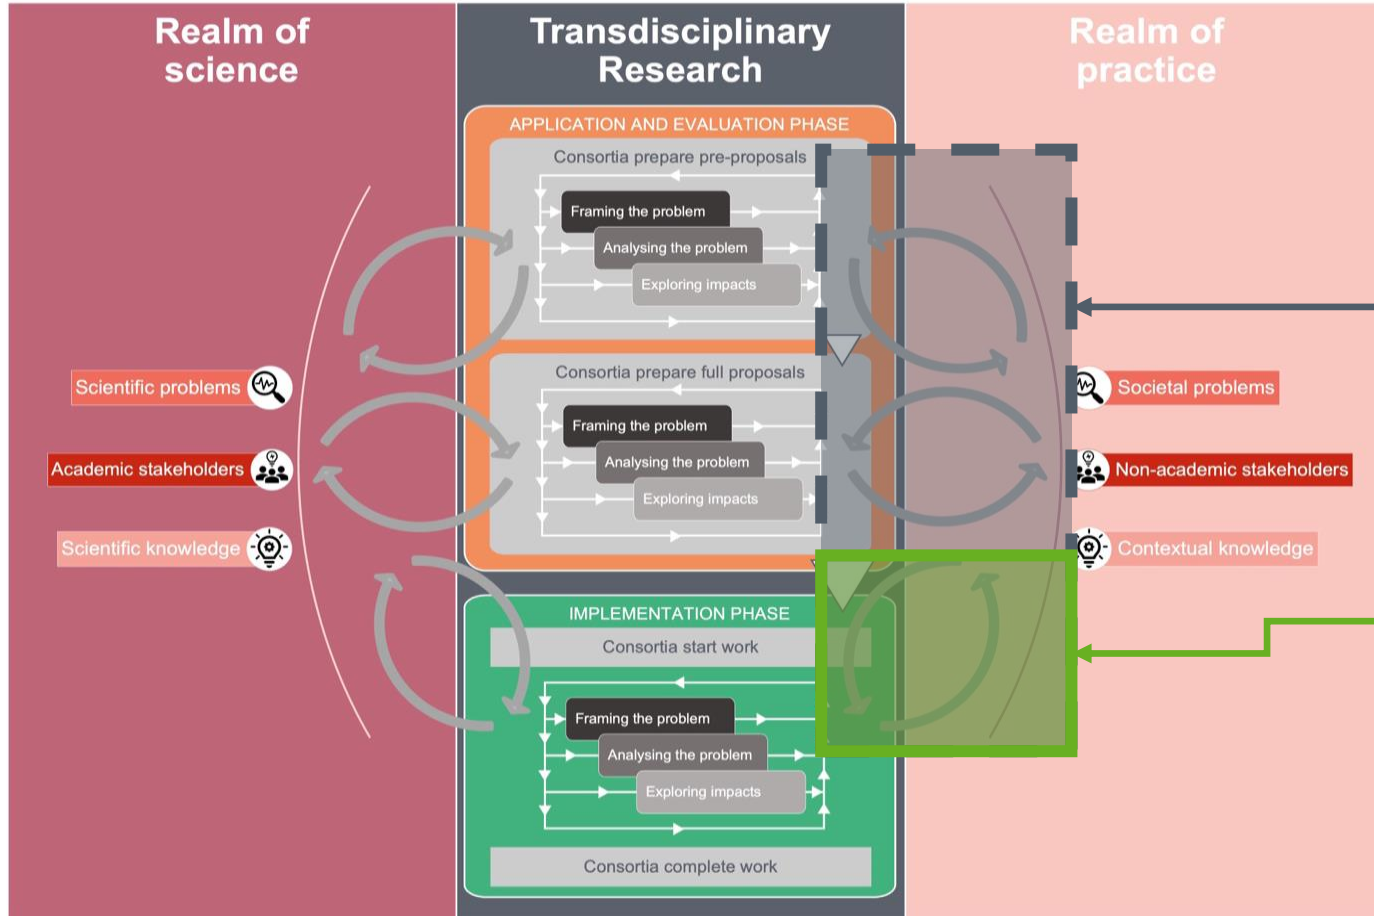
Realm of science

Transdisciplinary Research

Realm of practice

APPLICATION AND EVALUATION PHASE

Consortia prepare pre-proposals

Framing the problem

Analysing the problem

Exploring impacts

Consortia prepare full proposals

Framing the problem

Analysing the problem

Exploring impacts

IMPLEMENTATION PHASE

Consortia start work

Framing the problem

Analysing the problem

Exploring impacts

Consortia complete work

Scientific problems

Academic stakeholders

Scientific knowledge

Societal problems

Non-academic stakeholders

Contextual knowledge